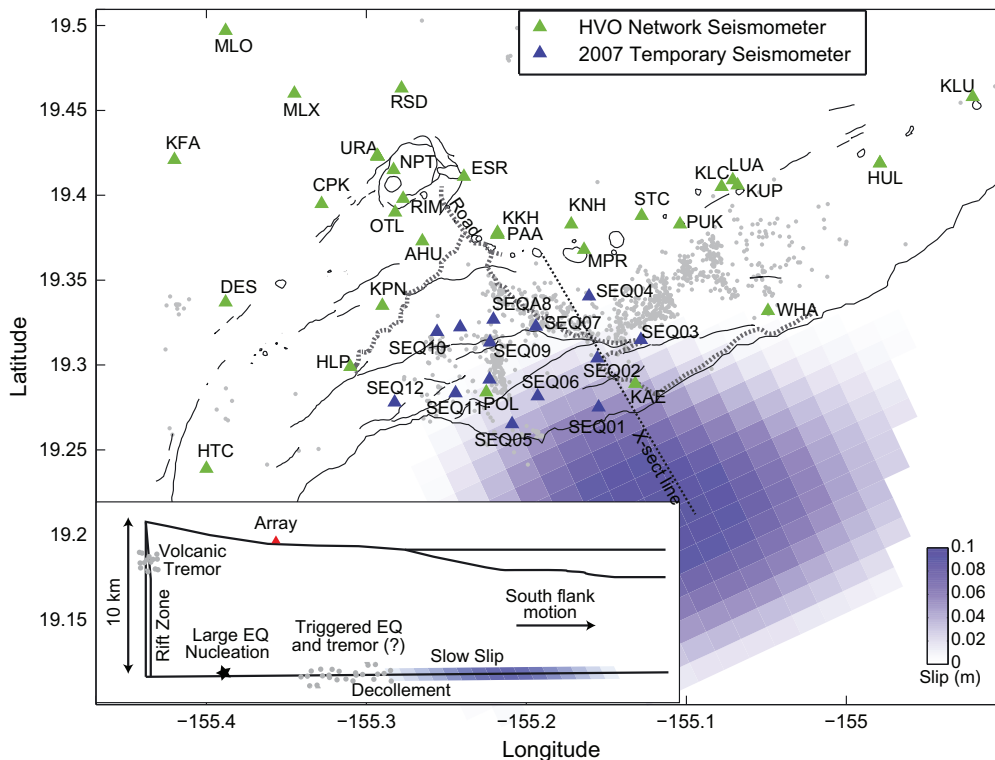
HVO Network Seismometer
2007 Temporary Seismometer

19.5
19.45
19.4
19.35
19.3
19.25
19.2
19.15
Latitude

MLO
MLX
RSD
KLU
KFA
URA
NPT
ESR
CPK
RIM
OTL
Road
KKH
PAA
KNH
STC
KLC
LUA
KUP
HUL
PUK
AHU
MPR
DES
KPN
SEQA8
SEQ04
SEQ07
WHA
SEQ03
SEQ10
SEQ09
HLP
SEQ02
SEQ12
SEQ06
KAE
SEQ11
POL
SEQ01
SEQ05
HTC
X-sect line

Array
Volcanic Tremor
10 km
Rift Zone
South flank motion
Large EQ Nucleation
Triggered EQ and tremor (?)
Slow Slip
Decollement

0.1
0.08
0.06
0.04
0.02
0
Slip (m)

−155.4
−155.3
−155.2
−155.1
−155
Longitude